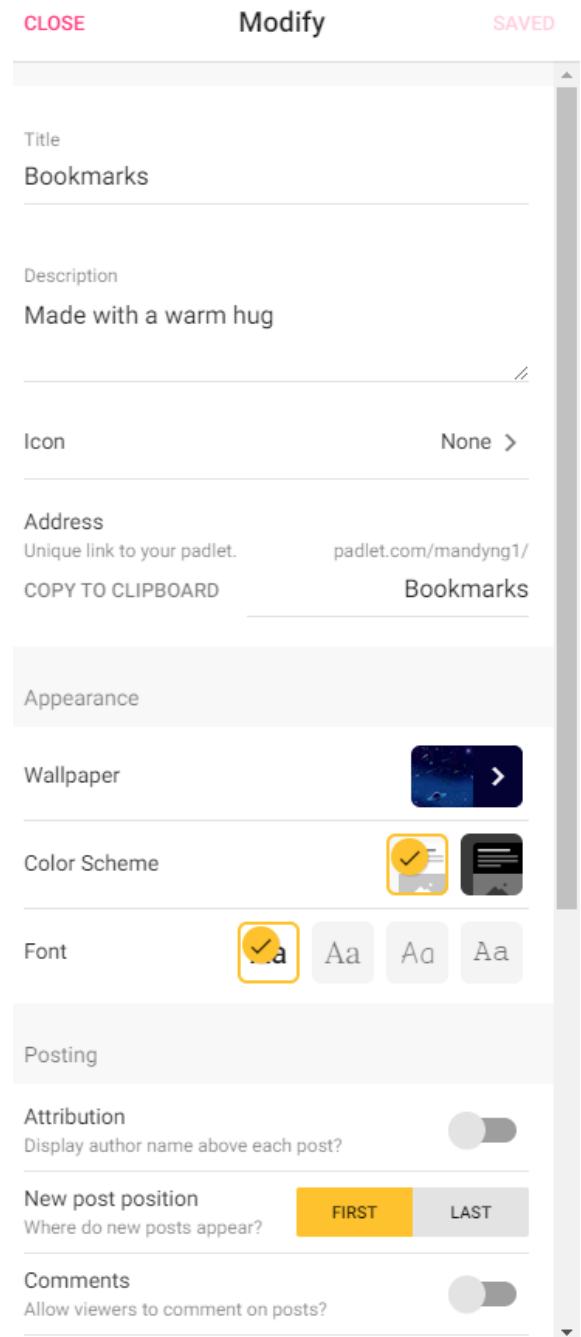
CLOSE Modify SAVED

Title
Bookmarks

Description
Made with a warm hug

Icon None >

Address
Unique link to your padlet. padlet.com/mandyng1/
COPY TO CLIPBOARD Bookmarks

Appearance

Wallpaper

Color Scheme

Font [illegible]a Aa Aa Aa

Posting

Attribution
Display author name above each post?

New post position
Where do new posts appear?
FIRST LAST

Comments
Allow viewers to comment on posts?